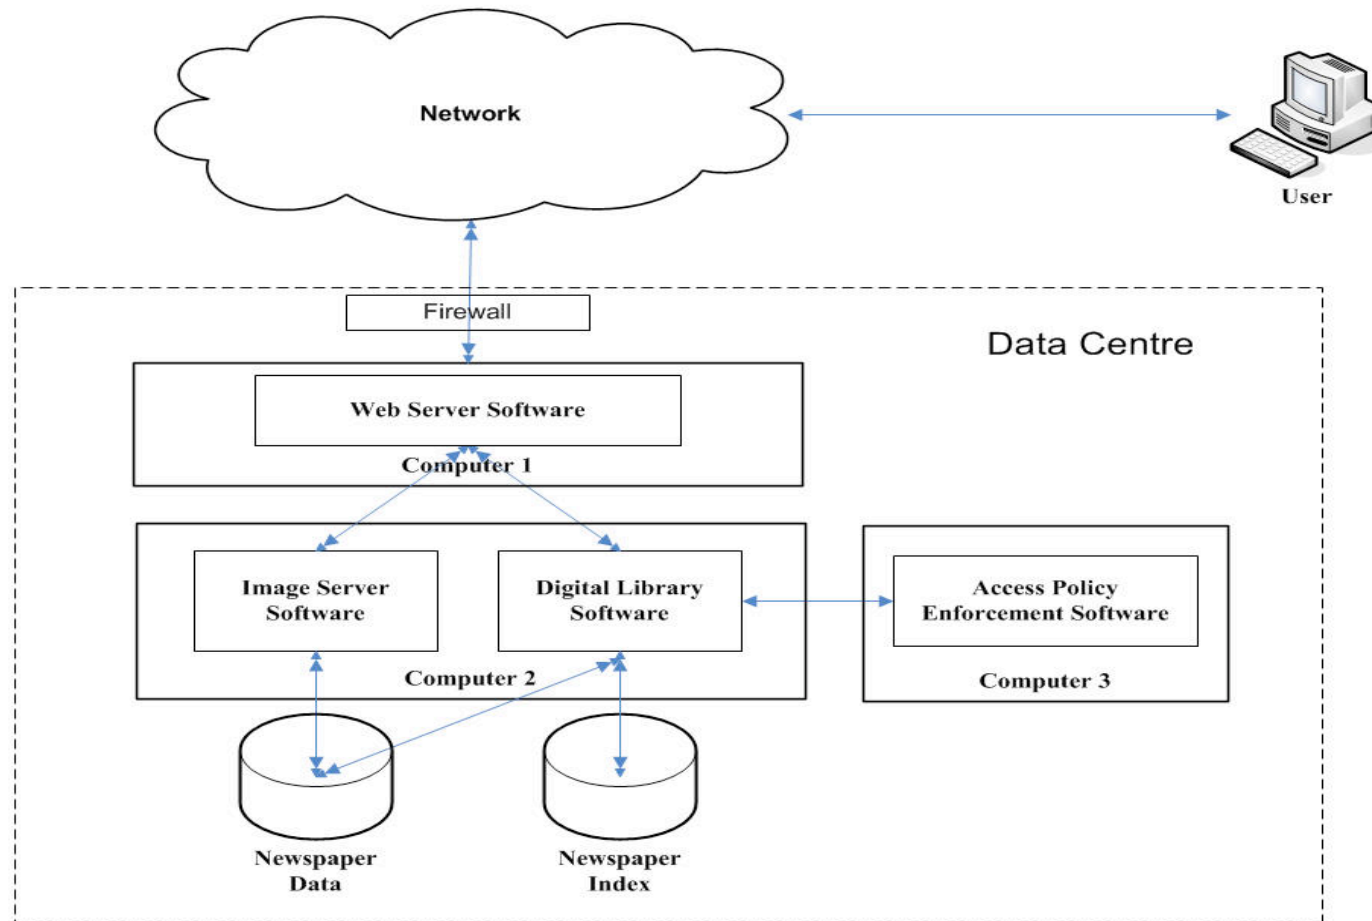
Network

User

Firewall

Data Centre

Web Server Software

Computer 1

Image Server Software

Digital Library Software

Access Policy Enforcement Software

Computer 2

Computer 3

Newspaper Data

Newspaper Index